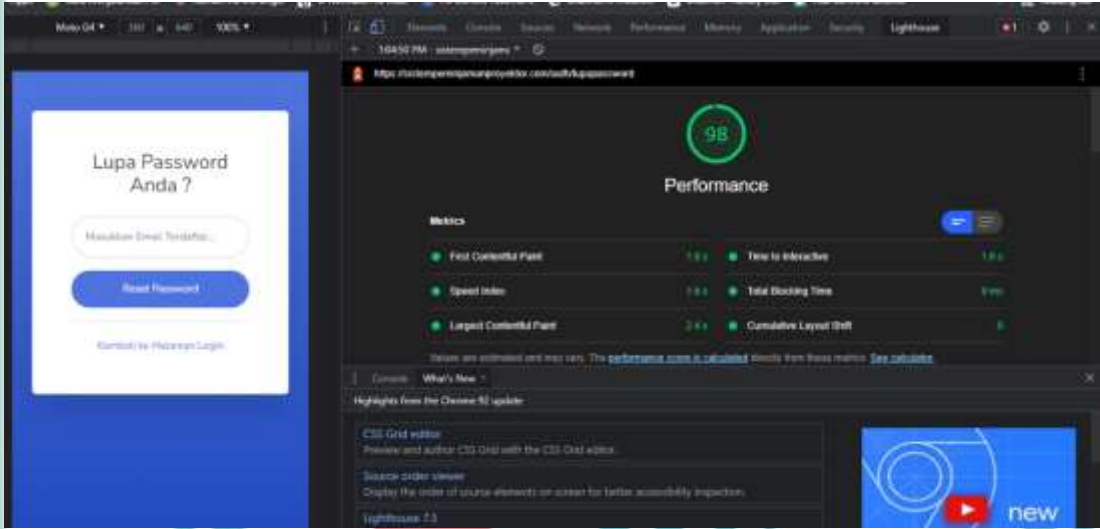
Moto G4 ▾ 360 x 640 100% ▾

Elements Console Sources Network Performance Memory Application Security Lighthouse

10:04:50 PM - sistempeminjaman ▾

https://sistempeminjamanproyektor.com/auth/lupapassword

Lupa Password Anda ?

Masukkan Email Terdaftar...

Reset Password

Kembali ke Halaman Login

98

Performance

Metrics

First Contentful Paint 1.0 s

Time to Interactive 1.0 s

Speed Index 1.0 s

Total Blocking Time 0 ms

Largest Contentful Paint 2.4 s

Cumulative Layout Shift 0

Values are estimated and may vary. The performance score is calculated directly from these metrics. See calculator.

Console What's New ×

Highlights from the Chrome 92 update

CSS Grid editor
Preview and author CSS Grid with the CSS Grid editor.

Source order viewer
Display the order of source elements on screen for better accessibility inspection.

Lighthouse 7.5

new